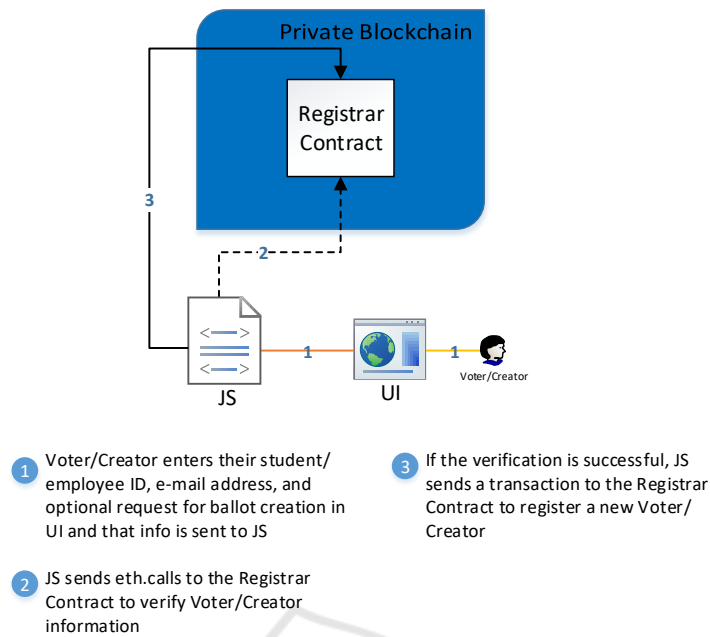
Private Blockchain

Registrar Contract

3

2

1

1

JS

UI

Voter/Creator

1 Voter/Creator enters their student/employee ID, e-mail address, and optional request for ballot creation in UI and that info is sent to JS

2 JS sends eth.calls to the Registrar Contract to verify Voter/Creator information

3 If the verification is successful, JS sends a transaction to the Registrar Contract to register a new Voter/Creator